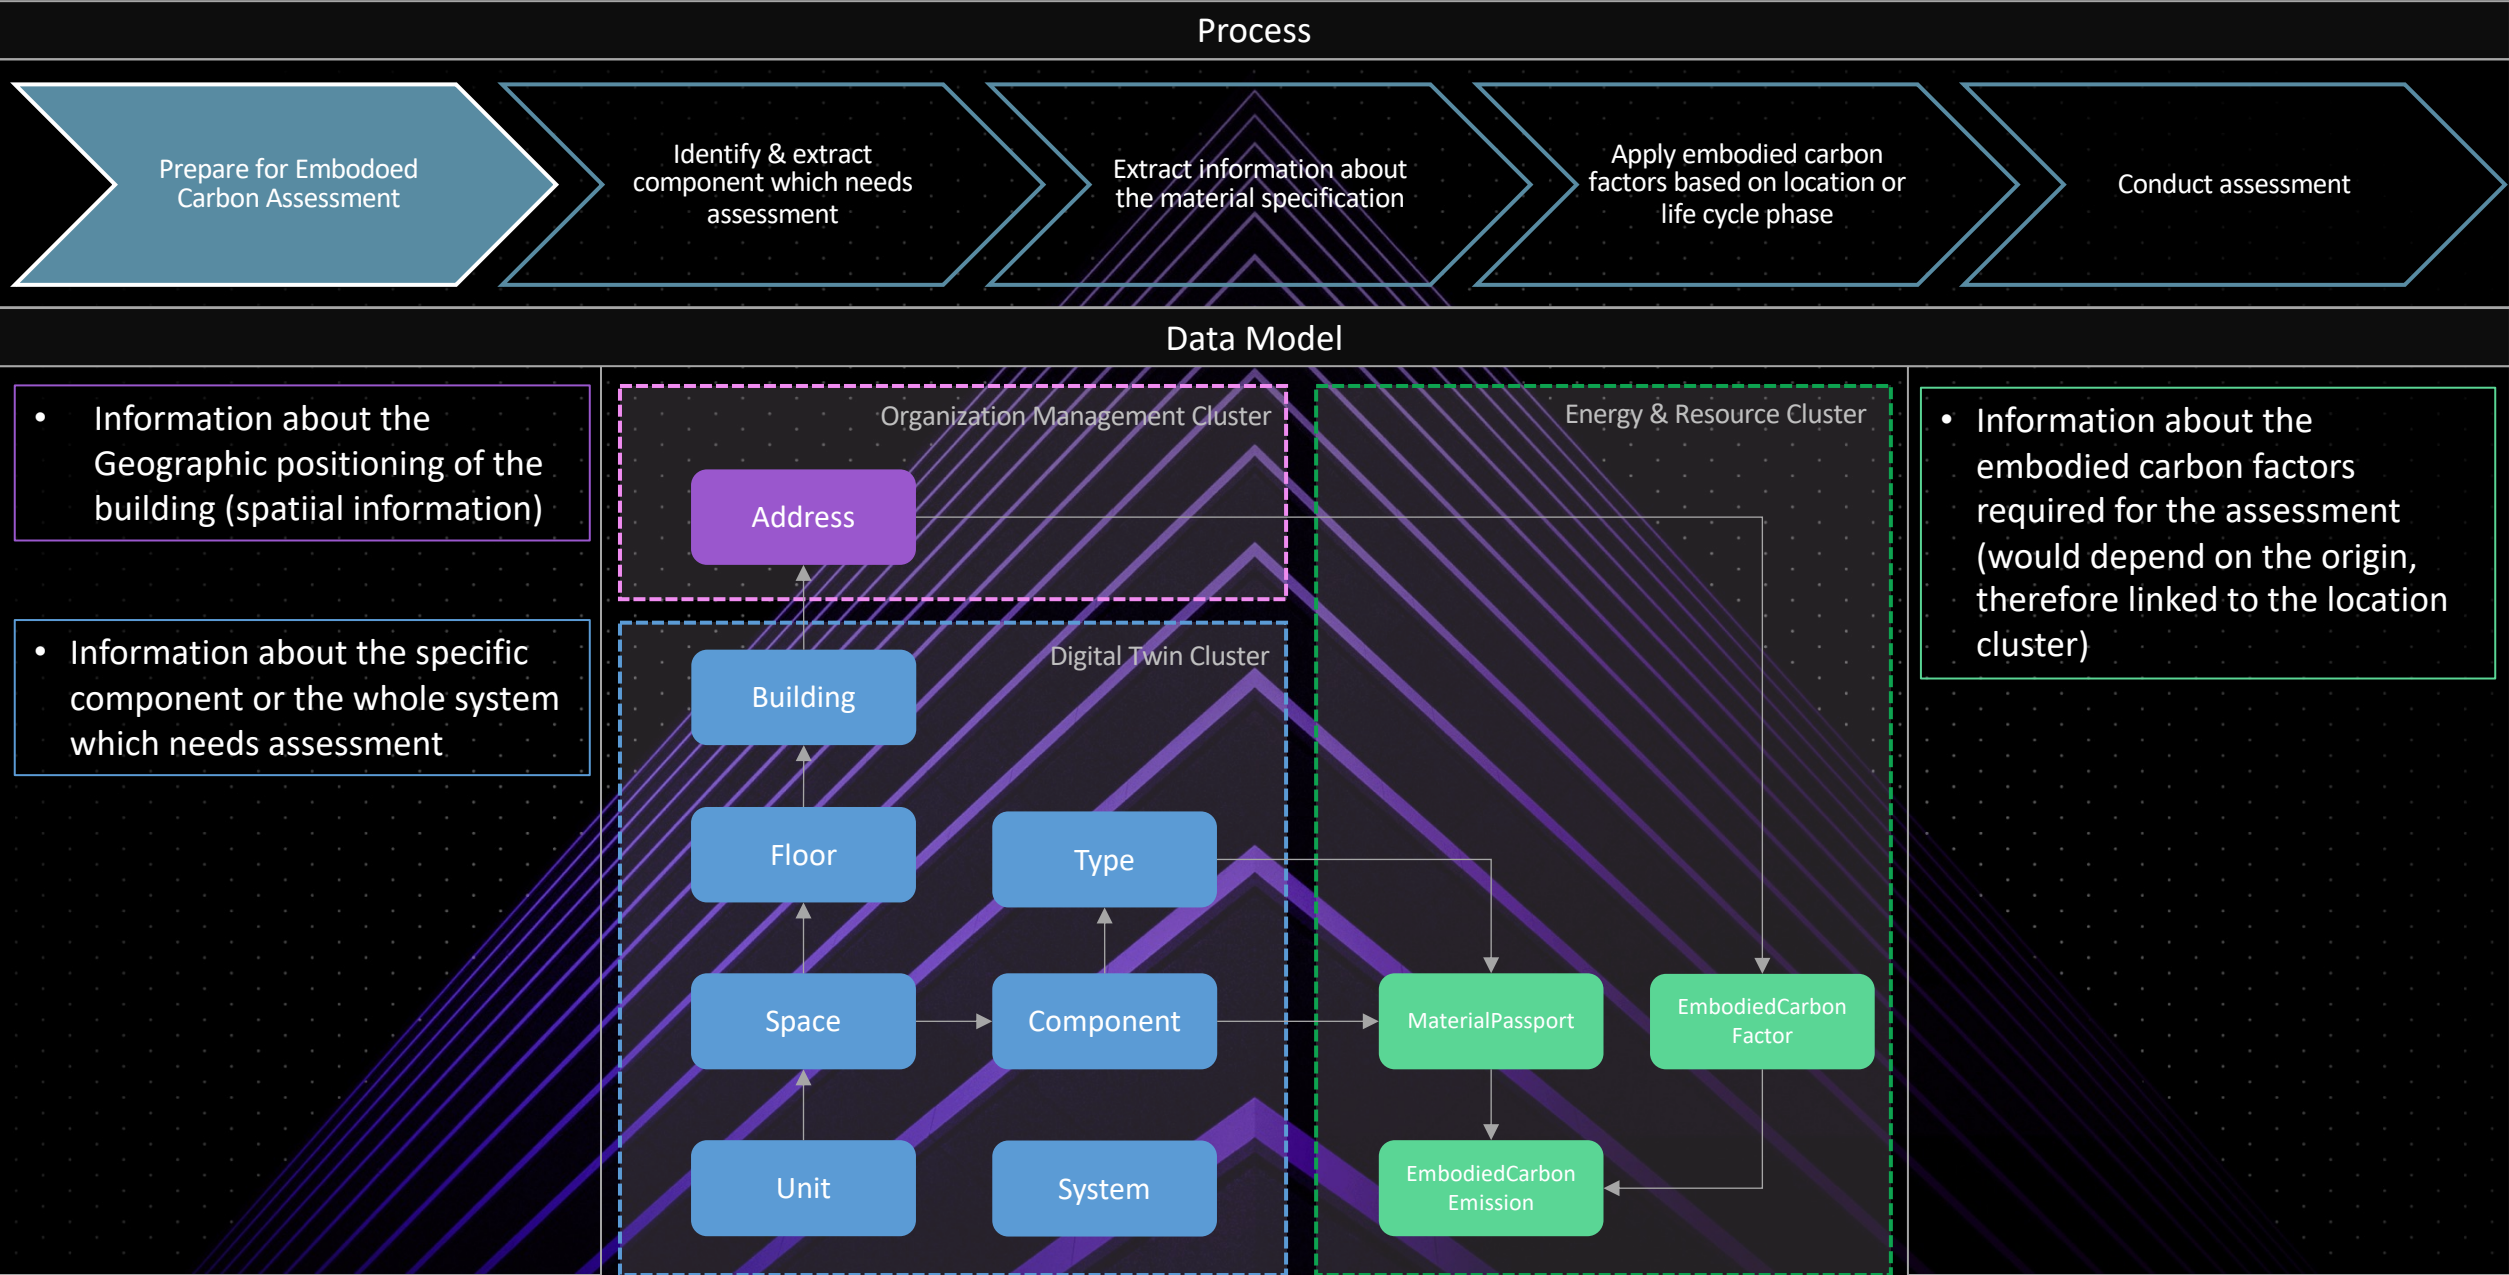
Process

Prepare for Embodoed Carbon Assessment

Identify & extract component which needs assessment

Extract information about the material specification

Apply embodied carbon factors based on location or life cycle phase

Conduct assessment

Data Model

• Information about the Geographic positioning of the building (spatiial information)

• Information about the specific component or the whole system which needs assessment

Organization Management Cluster

Address

Digital Twin Cluster

Building

Floor

Type

Space

Component

Unit

System

Energy & Resource Cluster

MaterialPassport

EmbodiedCarbon Factor

EmbodiedCarbon Emission

• Information about the embodied carbon factors required for the assessment (would depend on the origin, therefore linked to the location cluster)